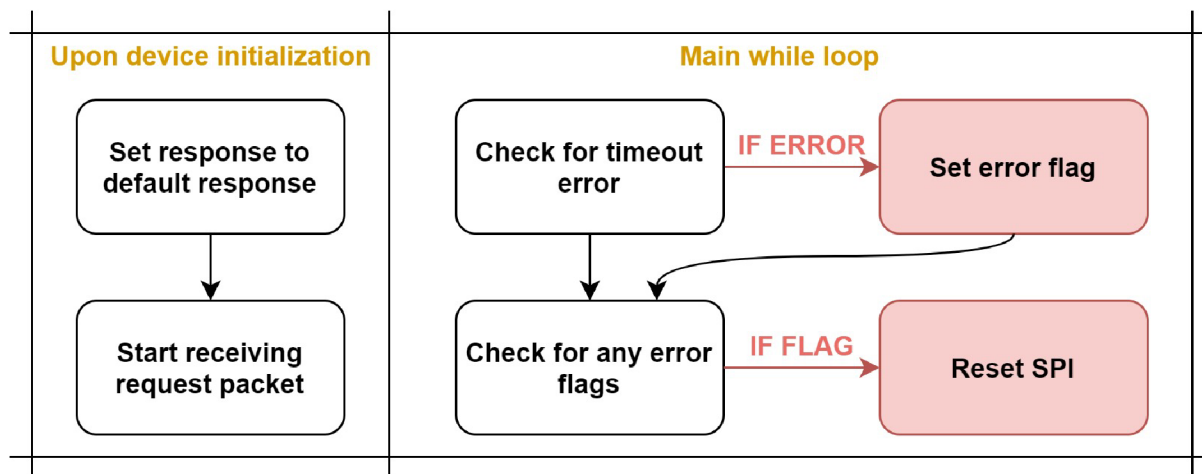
Upon device initialization

Set response to default response

Start receiving request packet

Main while loop

Check for timeout error

IF ERROR

Set error flag

Check for any error flags

IF FLAG

Reset SPI